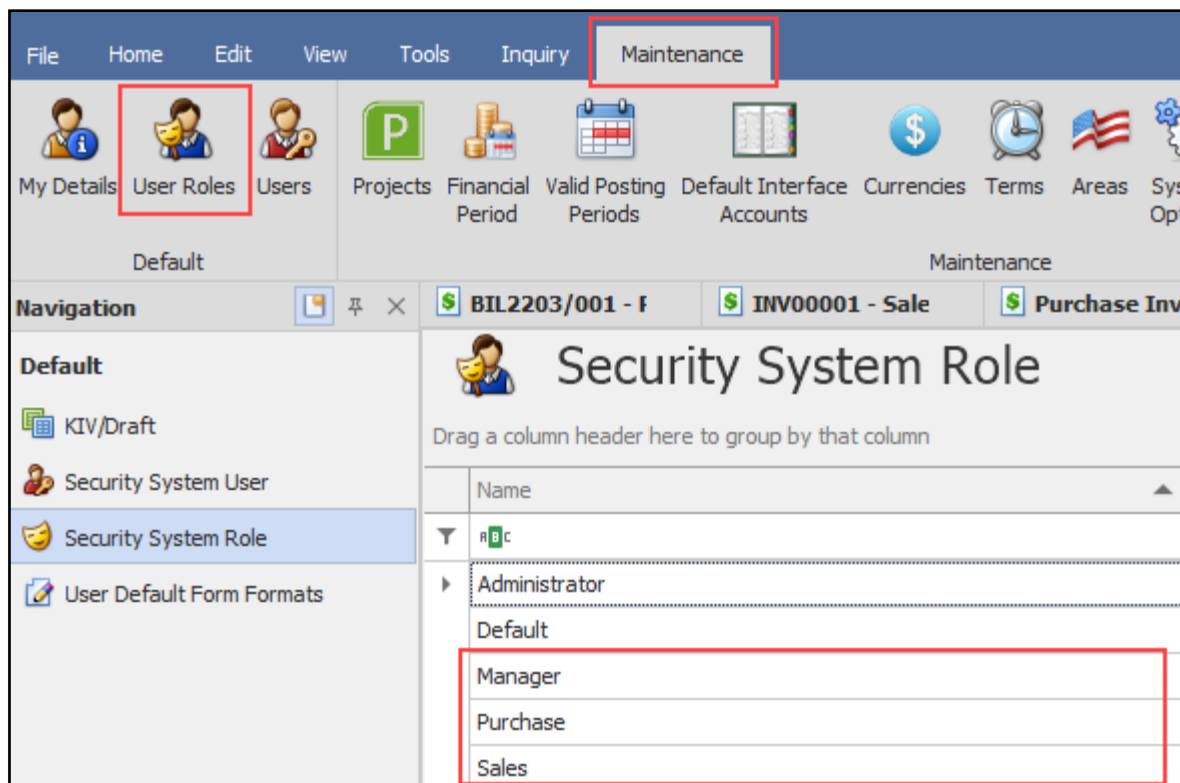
File Home Edit View Tools Inquiry Maintenance

My Details User Roles Users
Default

Projects Financial Period Valid Posting Periods Default Interface Accounts Currencies Terms Areas Sys Op
Maintenance

Navigation

$ BIL2203/001 - F
$ INV00001 - Sale
$ Purchase Inv

Default

KIV/Draft

Security System User

Security System Role

User Default Form Formats

Security System Role

Drag a column header here to group by that column

Name

ABC

Administrator

Default

Manager

Purchase

Sales